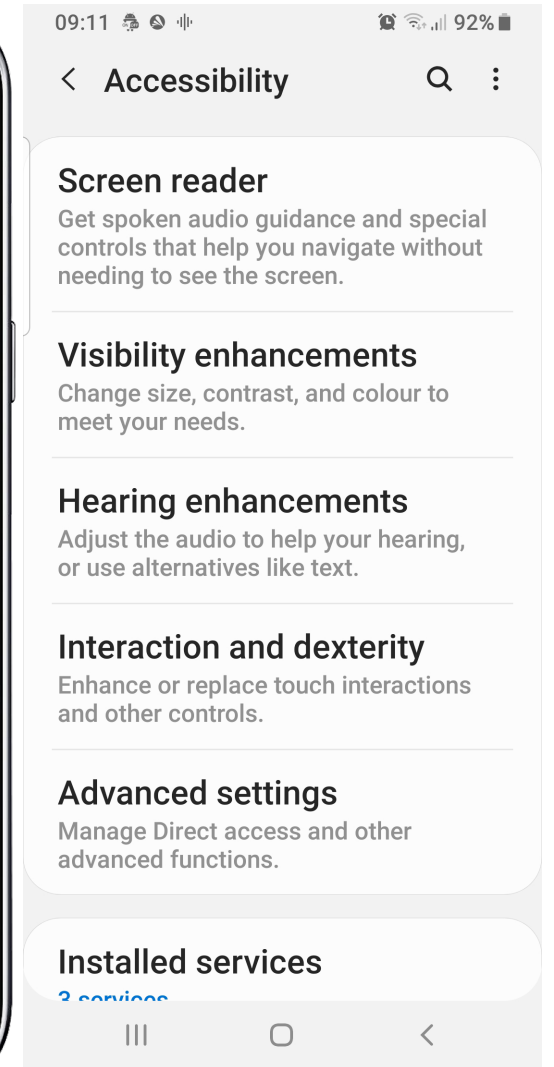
09:11 92%

< Accessibility

Screen reader
Get spoken audio guidance and special controls that help you navigate without needing to see the screen.

Visibility enhancements
Change size, contrast, and colour to meet your needs.

Hearing enhancements
Adjust the audio to help your hearing, or use alternatives like text.

Interaction and dexterity
Enhance or replace touch interactions and other controls.

Advanced settings
Manage Direct access and other advanced functions.

Installed services
3 services